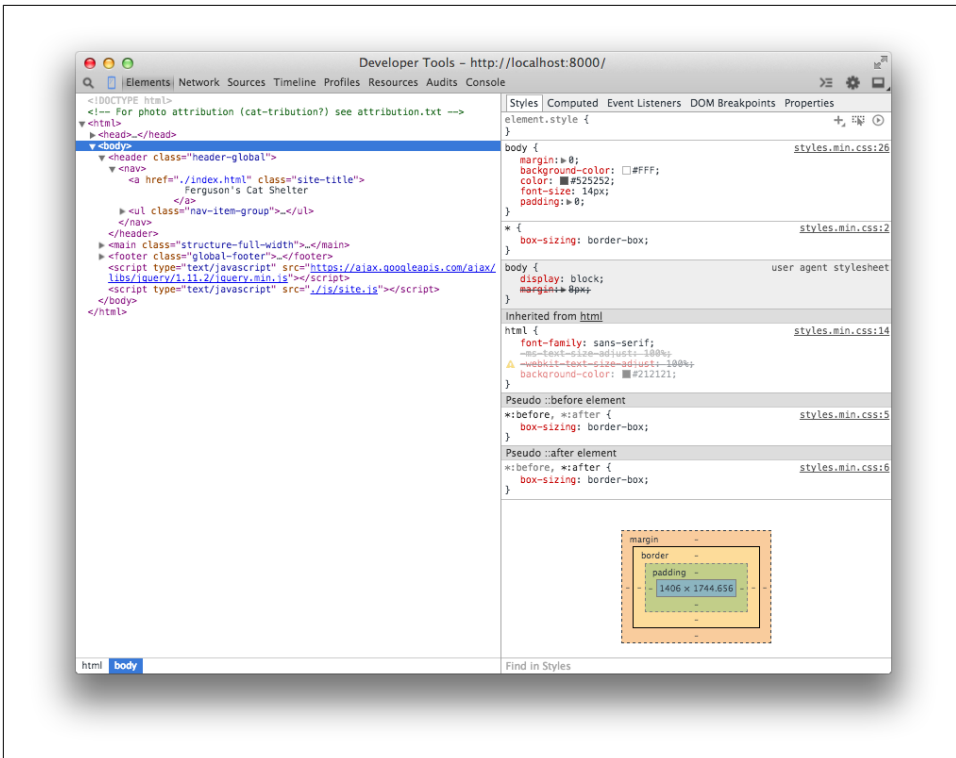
Developer Tools - http://localhost:8000/

Elements Network Sources Timeline Profiles Resources Audits Console

<!DOCTYPE html>
<!-- For photo attribution (cat-tribution?) see attribution.txt -->
<html>
<head>…</head>
<body>
<header class="header-global">
<nav>
<a href="./index.html" class="site-title">
Ferguson's Cat Shelter
</a>
<ul class="nav-item-group">…</ul>
</nav>
</header>
<main class="structure-full-width">…</main>
<footer class="global-footer">…</footer>
<script type="text/javascript" src="https://ajax.googleapis.com/ajax/libs/jquery/1.11.2/jquery.min.js"></script>
<script type="text/javascript" src="./js/site.js"></script>
</body>
</html>

Styles Computed Event Listeners DOM Breakpoints Properties

element.style {
}

body { styles.min.css:26
margin: 0;
background-color: #FFF;
color: #525252;
font-size: 14px;
padding: 0;
}

* { styles.min.css:2
box-sizing: border-box;
}

body { user agent stylesheet
display: block;
margin: 8px;
}

Inherited from html
html { styles.min.css:14
font-family: sans-serif;
-ms-text-size-adjust: 100%;
-webkit-text-size-adjust: 100%;
background-color: #212121;
}

Pseudo ::before element
*:before, *:after { styles.min.css:5
box-sizing: border-box;
}

Pseudo ::after element
*:before, *:after { styles.min.css:6
box-sizing: border-box;
}

margin -
border -
padding -
- - - 1406 × 1744.656 - - -
-
-
-

html body

Find in Styles